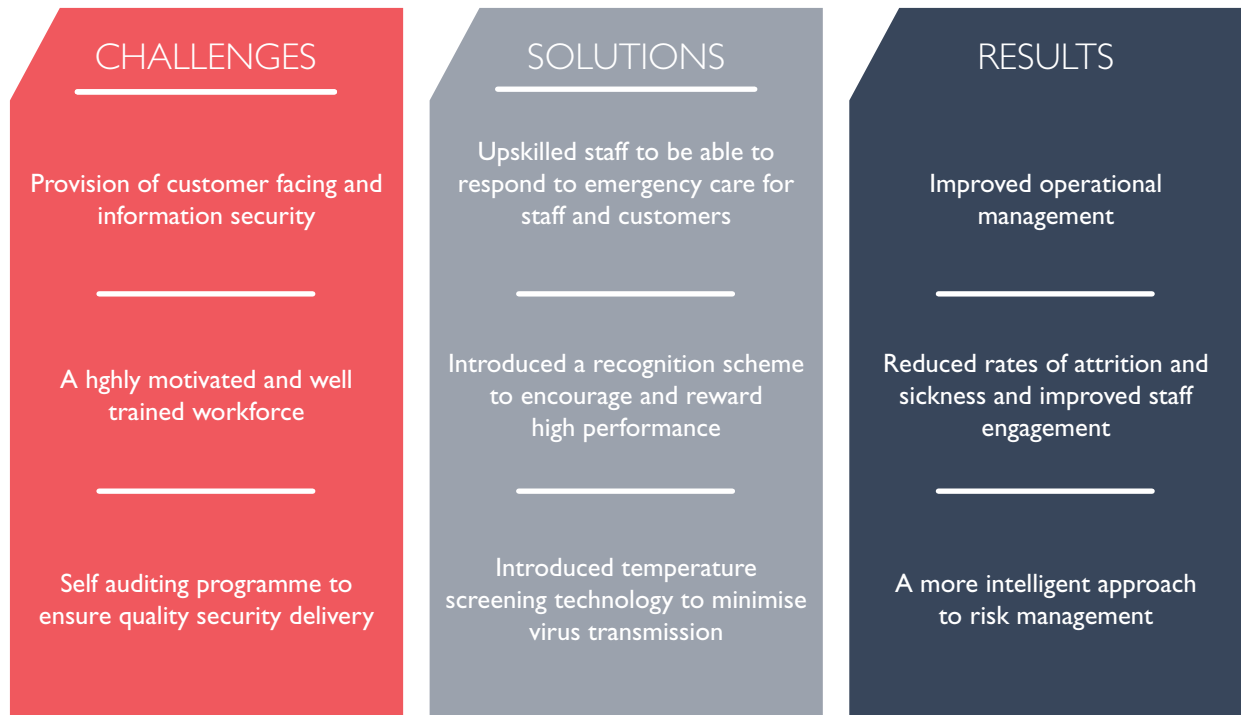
CHALLENGES

Provision of customer facing and information security

A hghly motivated and well trained workforce

Self auditing programme to ensure quality security delivery

SOLUTIONS

Upskilled staff to be able to respond to emergency care for staff and customers

Introduced a recognition scheme to encourage and reward high performance

Introduced temperature screening technology to minimise virus transmission

RESULTS

Improved operational management

Reduced rates of attrition and sickness and improved staff engagement

A more intelligent approach to risk management